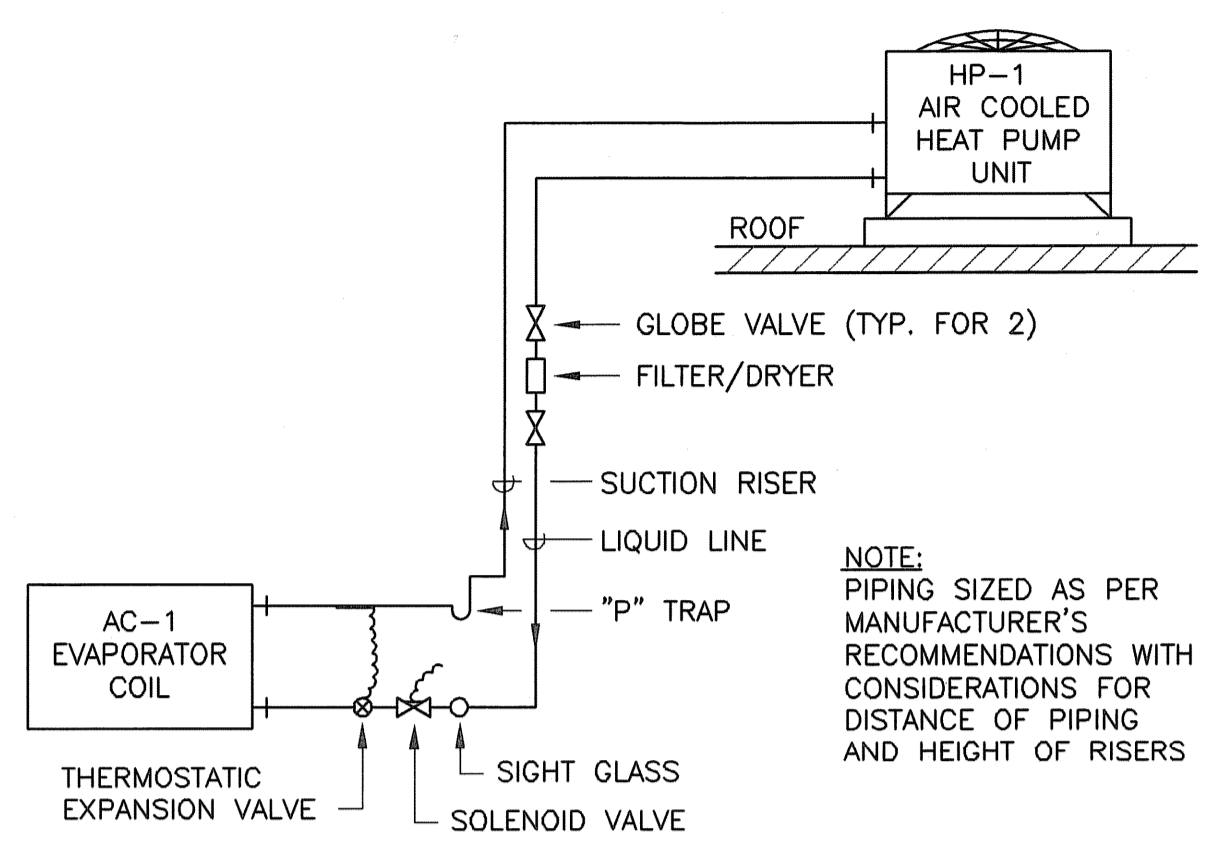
HP–1
AIR COOLED
HEAT PUMP
UNIT

ROOF

GLOBE VALVE (TYP. FOR 2)

FILTER/DRYER

SUCTION RISER

LIQUID LINE

"P" TRAP

NOTE:
PIPING SIZED AS PER MANUFACTURER'S RECOMMENDATIONS WITH CONSIDERATIONS FOR DISTANCE OF PIPING AND HEIGHT OF RISERS

AC–1
EVAPORATOR
COIL

SIGHT GLASS

THERMOSTATIC
EXPANSION VALVE

SOLENOID VALVE